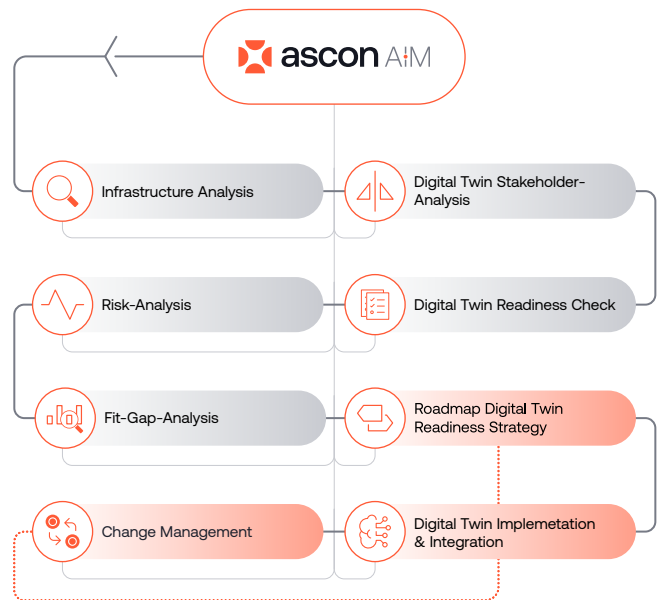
ascon AIM

Infrastructure Analysis

Digital Twin Stakeholder-Analysis

Risk-Analysis

Digital Twin Readiness Check

Fit-Gap-Analysis

Roadmap Digital Twin Readiness Strategy

Change Management

Digital Twin Implemetation & Integration